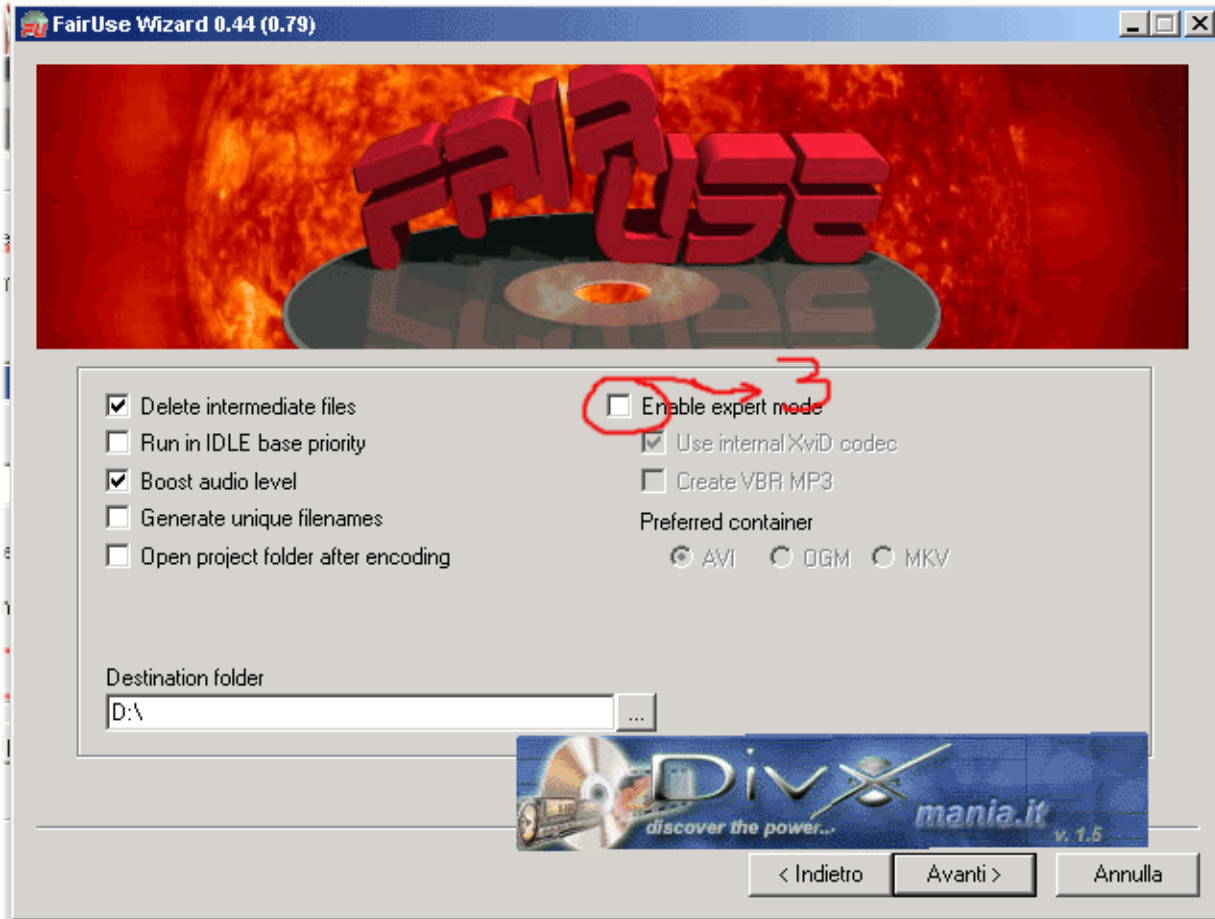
FairUse Wizard 0.44 (0.79)

FAIR USE

Delete intermediate files
Run in IDLE base priority
Boost audio level
Generate unique filenames
Open project folder after encoding

3

Enable expert mode
Use internal XviD codec
Create VBR MP3
Preferred container
AVI OGM MKV

Destination folder
D:\
...

DivX mania.it
discover the power...
v. 1.5

< Indietro
Avanti >
Annulla